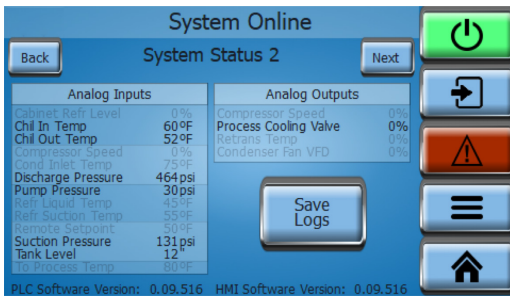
System Online

Back

System Status 2

Next

Analog Inputs

| | |
|---|---|
| Cabinet Refr Level | 0% |
| Chil In Temp | 60°F |
| Chil Out Temp | 52°F |
| Compressor Speed | 0% |
| Cond Inlet Temp | 75°F |
| Discharge Pressure | 464 psi |
| Pump Pressure | 30 psi |
| Refr Liquid Temp | 45°F |
| Refr Suction Temp | 55°F |
| Remote Setpoint | 50°F |
| Suction Pressure | 131 psi |
| Tank Level | 12" |
| To Process Temp | 80°F |

Analog Outputs

| | |
|---|---|
| Compressor Speed | 0% |
| Process Cooling Valve | 0% |
| Retrans Temp | 0% |
| Condenser Fan VFD | 0% |

Save Logs

PLC Software Version: 0.09.516

HMI Software Version: 0.09.516